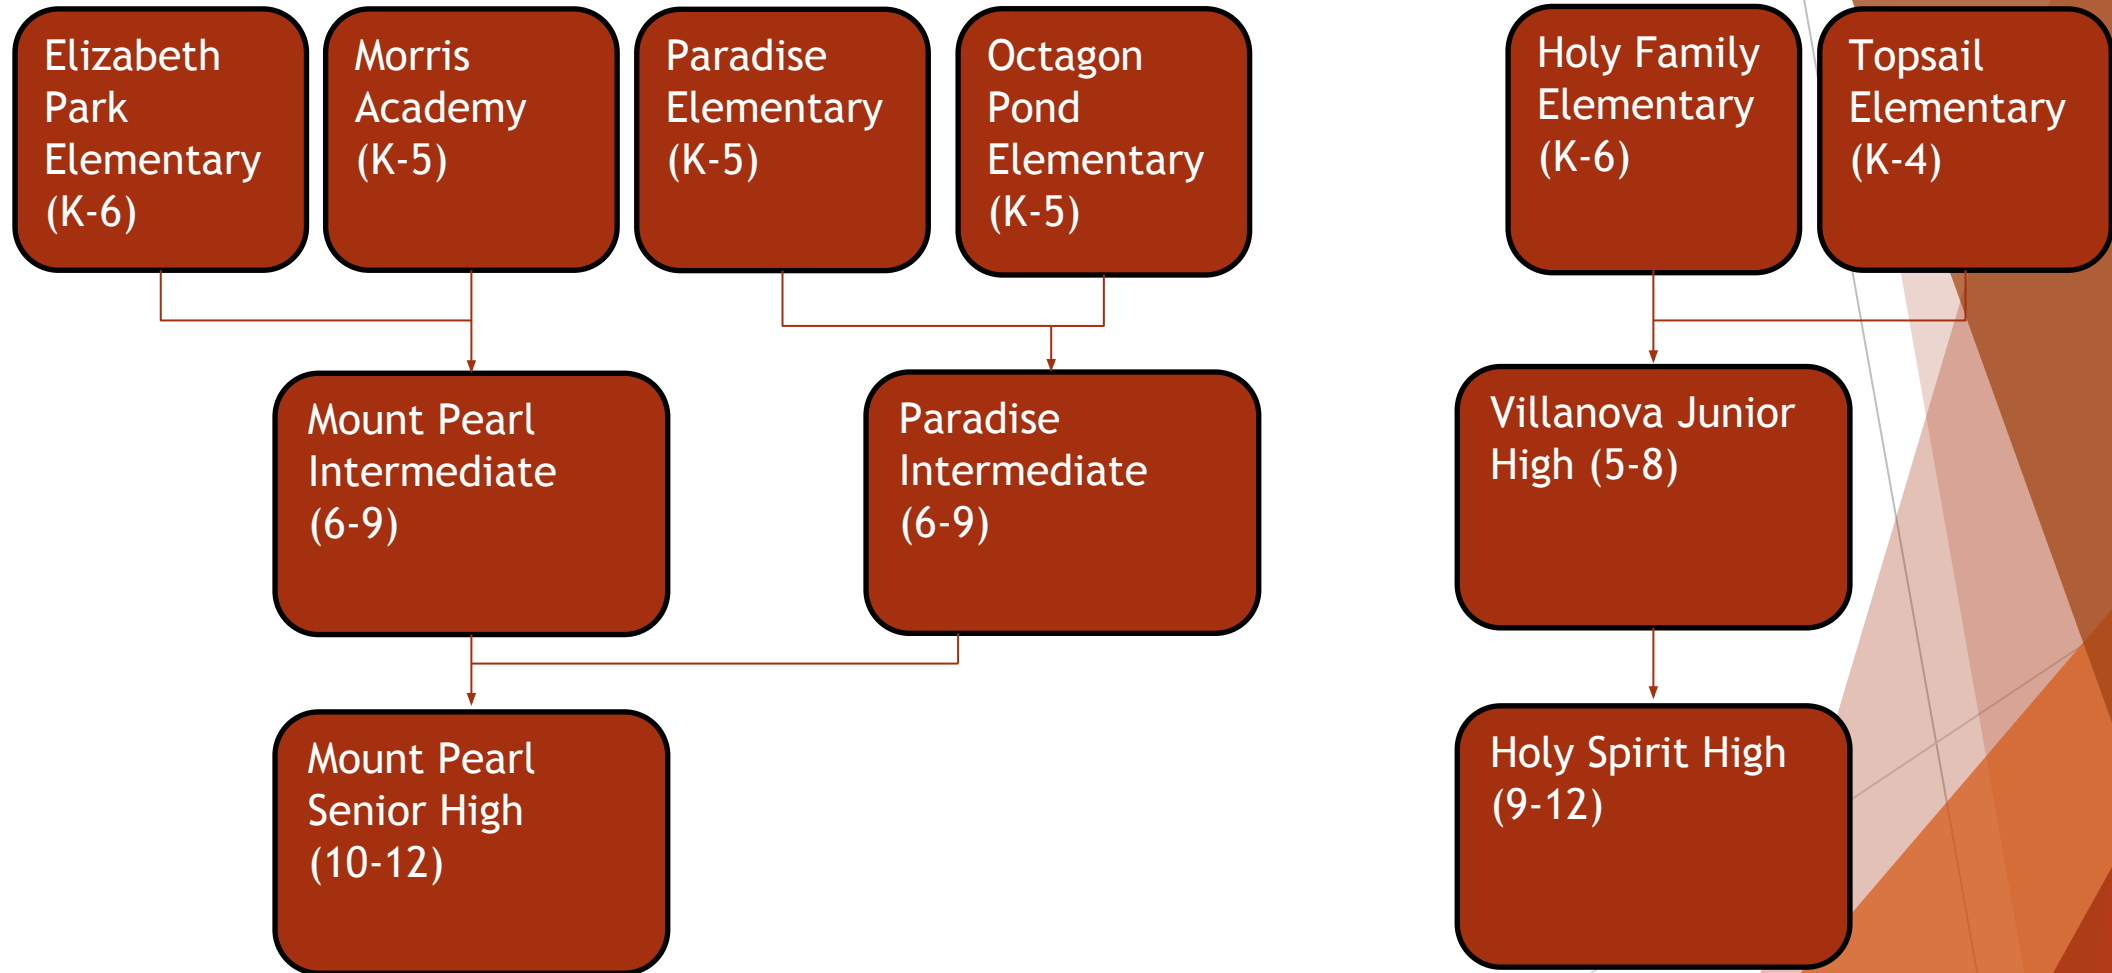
Elizabeth Park Elementary (K-6)

Morris Academy (K-5)

Paradise Elementary (K-5)

Octagon Pond Elementary (K-5)

Holy Family Elementary (K-6)

Topsail Elementary (K-4)

Mount Pearl Intermediate (6-9)

Paradise Intermediate (6-9)

Villanova Junior High (5-8)

Mount Pearl Senior High (10-12)

Holy Spirit High (9-12)